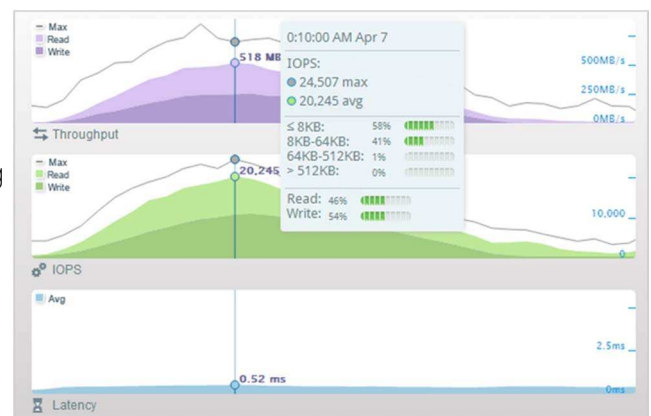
Max
Read
Write

518 MB

0:10:00 AM Apr 7

IOPS:
24,507 max
20,245 avg

≤ 8KB: 58%
8KB-64KB: 41%
64KB-512KB: 1%
> 512KB: 0%

Read: 46%
Write: 54%

500MB/s
250MB/s
0MB/s

Throughput

Max
Read
Write

20,245

10,000
0

IOPS

Avg

2.5ms

0.52 ms

0ms

Latency